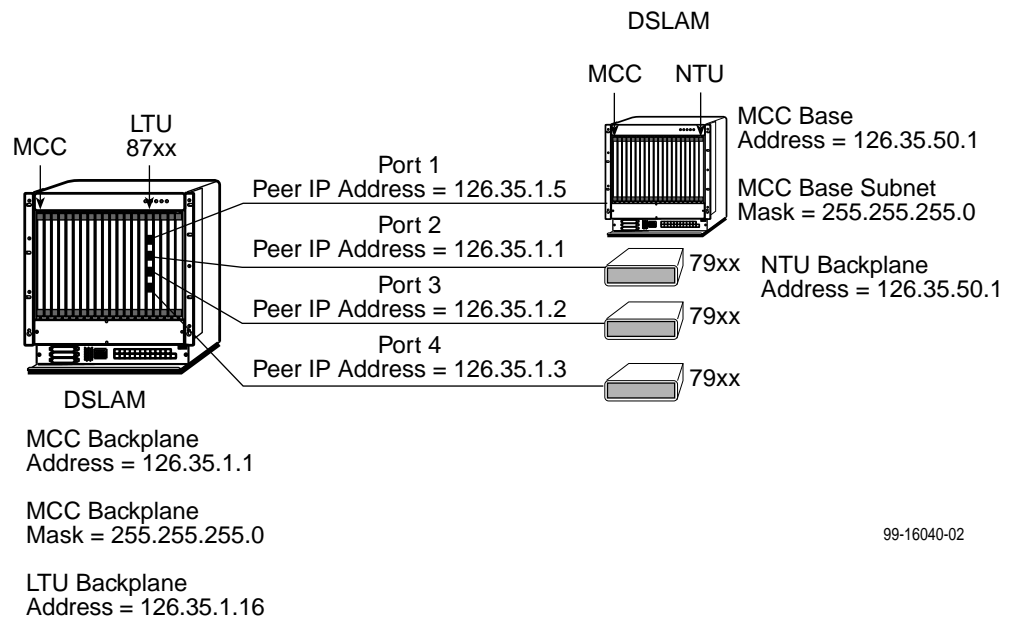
DSLAM

MCC NTU

MCC Base
Address = 126.35.50.1

LTU
87xx

MCC

Port 1
Peer IP Address = 126.35.1.5

MCC Base Subnet
Mask = 255.255.255.0

Port 2
Peer IP Address = 126.35.1.1

79xx

NTU Backplane
Address = 126.35.50.1

Port 3
Peer IP Address = 126.35.1.2

79xx

Port 4
Peer IP Address = 126.35.1.3

79xx

DSLAM

MCC Backplane
Address = 126.35.1.1

MCC Backplane
Mask = 255.255.255.0

99-16040-02

LTU Backplane
Address = 126.35.1.16